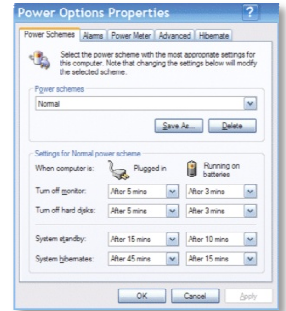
Power Options Properties

Power Schemes | Alarms | Power Meter | Advanced | Hibernate

Select the power scheme with the most appropriate settings for this computer. Note that changing the settings below will modify the selected scheme.

Power schemes

Normal

Save As... | Delete

Settings for Normal power scheme

When computer is: Plugged in | Running on batteries

Turn off monitor: After 5 mins | After 3 mins

Turn off hard disks: After 5 mins | After 3 mins

System standby: After 15 mins | After 10 mins

System hibernates: After 45 mins | After 15 mins

OK | Cancel | Apply